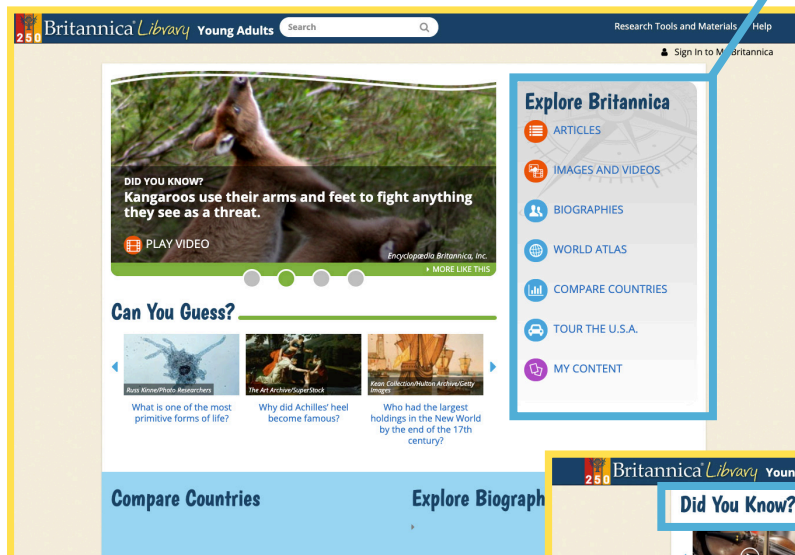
250 Britannica Library Young Adults

Search

Research Tools and Materials Help

Sign In to My Britannica

DID YOU KNOW?

Kangaroos use their arms and feet to fight anything they see as a threat.

PLAY VIDEO

Encyclopædia Britannica, Inc.

MORE LIKE THIS

Explore Britannica

ARTICLES

IMAGES AND VIDEOS

BIOGRAPHIES

WORLD ATLAS

COMPARE COUNTRIES

TOUR THE U.S.A.

MY CONTENT

Can You Guess?

Russ Kinne/Photo Researchers

What is one of the most primitive forms of life?

The Art Archive/SuperStock

Why did Achilles' heel become famous?

Kean Collection/Hulton Archive/Getty Images

Who had the largest holdings in the New World by the end of the 17th century?

Compare Countries

Explore Biograph

250 Britannica Library Youn

Did You Know?